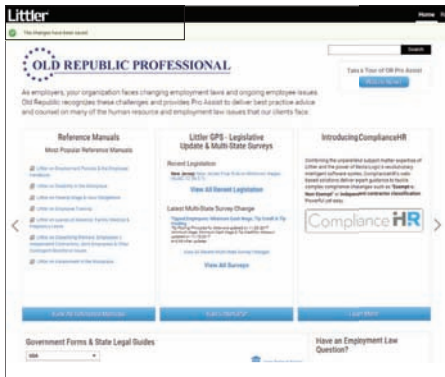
Littler
Home

The changes have been saved.

Search

OLD REPUBLIC PROFESSIONAL

Take a Tour of OR Pro Assist
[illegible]

As employers, your organization faces changing employment laws and ongoing employee issues. Old Republic recognizes these challenges and provides Pro Assist to deliver best practice advice and counsel on many of the human resource and employment law issues that our clients face.

Reference Manuals
Most Popular Reference Manuals
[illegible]
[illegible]
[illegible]
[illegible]
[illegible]
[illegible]
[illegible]
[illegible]
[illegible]

Littler GPS - Legislative Update & Multi-State Surveys
Recent Legislation
New Jersey: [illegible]
View All Recent Legislation
Latest Multi-State Survey Change
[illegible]
View All Surveys

Introducing ComplianceHR
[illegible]
ComplianceHR

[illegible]
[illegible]
Learn More

Government Forms & State Legal Guides

Have an Employment Law Question?